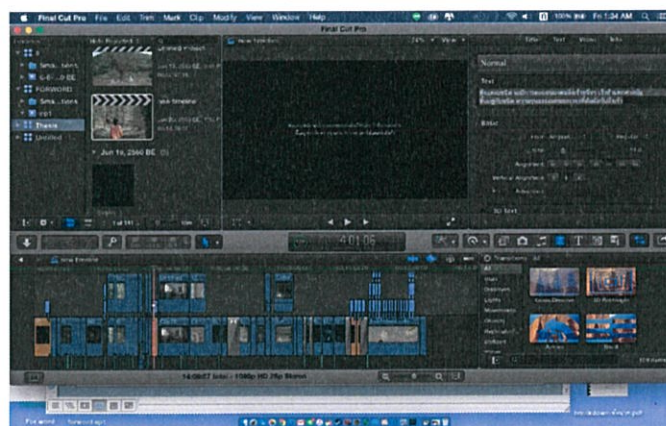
Final Cut Pro File Edit Trim Mark Clip Modify View Window Help

Final Cut Pro

100% Fri 1:34 AM

Sma...tion

FORWORD

Sma...tion

Thesis

Untitled

Jun 10, 2560 BE

Normal

Text

Basic

3D Text

4:01:06

14:08:07 total - 1080p HD 25p Stereo

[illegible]